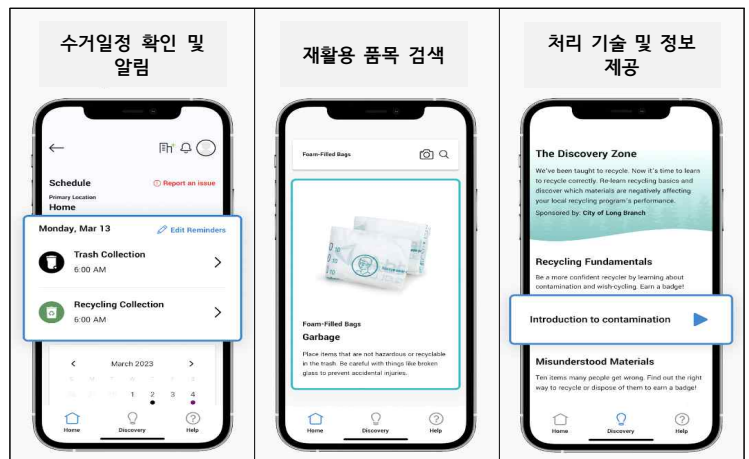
수거일정 확인 및 알림

Schedule
Report an issue
Primary Location
Home

Monday, Mar 13
Edit Reminders
Trash Collection
6:00 AM
Recycling Collection
6:00 AM

March 2023
1 2 3 4

Home Discovery Help

재활용 품목 검색

Foam-Filled Bags

Foam-Filled Bags
Garbage
Place items that are not hazardous or recyclable in the trash. Be careful with things like broken glass to prevent accidental injuries.

Home Discovery Help

처리 기술 및 정보 제공

The Discovery Zone
We've been taught to recycle. Now it's time to learn to recycle correctly. Re-learn recycling basics and discover which materials are negatively affecting your local recycling program's performance.
Sponsored by: City of Long Branch

Recycling Fundamentals
Be a more confident recycler by learning about contamination and wish-cycling. Earn a badge!

Introduction to contamination

Misunderstood Materials
Ten items many people get wrong. Find out the right way to recycle or dispose of them to earn a badge!

Home Discovery Help